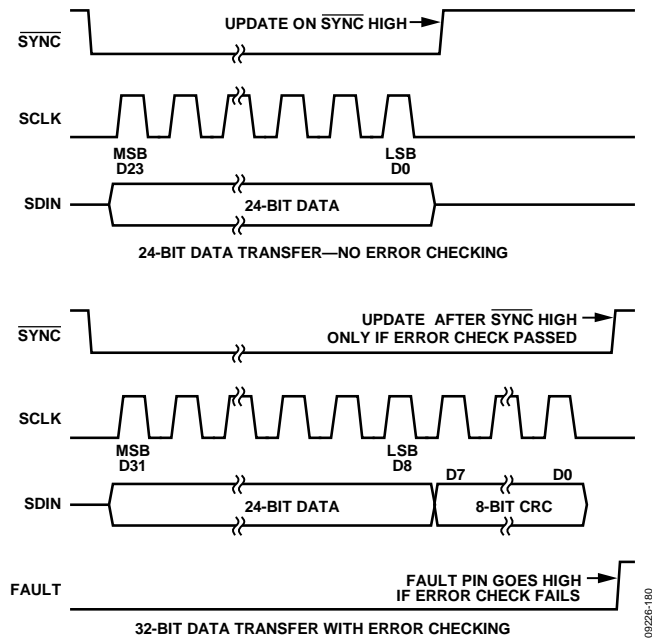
$\overline{SYNC}$

UPDATE ON $\overline{SYNC}$ HIGH

SCLK

MSB D23

LSB D0

SDIN

24-BIT DATA

24-BIT DATA TRANSFER—NO ERROR CHECKING

$\overline{SYNC}$

UPDATE AFTER $\overline{SYNC}$ HIGH ONLY IF ERROR CHECK PASSED

SCLK

MSB D31

LSB D8

D7

D0

SDIN

24-BIT DATA

8-BIT CRC

FAULT

FAULT PIN GOES HIGH IF ERROR CHECK FAILS

32-BIT DATA TRANSFER WITH ERROR CHECKING

09226-180